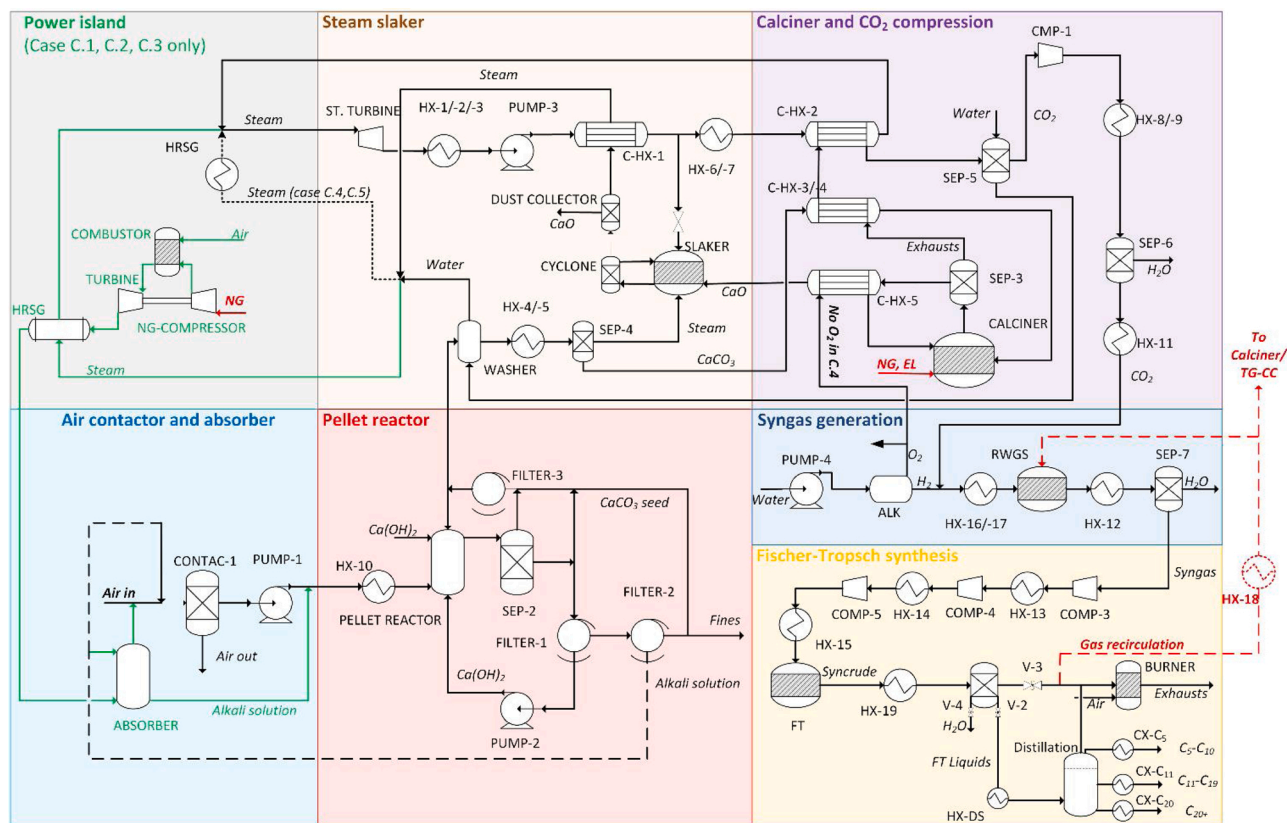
Power island
(Case C.1, C.2, C.3 only)

HRSG
Steam
Steam (case C.4,C.5)
COMBUSTOR
Air
TURBINE
NG
NG-COMPRESSOR
HRSG
Steam

Steam slaker

Steam
ST. TURBINE
HX-1/-2/-3
PUMP-3
C-HX-1
HX-6/-7
DUST COLLECTOR
CaO
SLAKER
CYCLONE
Water
HX-4/-5
SEP-4
Steam
WASHER
$CaCO_3$

Calciner and $CO_2$ compression

CMP-1
C-HX-2
Water
$CO_2$
HX-8/-9
SEP-5
C-HX-3/-4
Exhausts
SEP-6
$H_2O$
SEP-3
CaO
C-HX-5
CALCINER
No $O_2$ in C.4
NG, EL
HX-11
$CO_2$
To Calciner/ TG-CC

Air contactor and absorber

Air in
CONTAC-1
PUMP-1
Air out
ABSORBER
Alkali solution

Pellet reactor

FILTER-3
$CaCO_3$ seed
$Ca(OH)_2$
HX-10
PELLET REACTOR
SEP-2
FILTER-2
FILTER-1
Fines
$Ca(OH)_2$
Alkali solution
PUMP-2

Syngas generation

PUMP-4
Water
$O_2$
ALK
$H_2$
RWGS
HX-16/-17
HX-12
SEP-7
$H_2O$

Fischer-Tropsch synthesis

Syngas
COMP-5
HX-14
COMP-4
HX-13
COMP-3
HX-18
HX-15
Gas recirculation
Syncrude
V-3
BURNER
FT
HX-19
V-4
V-2
Air
Exhausts
$H_2O$
Distillation
CX-$C_5$
$C_5$-$C_{10}$
CX-$C_{11}$
$C_{11}$-$C_{19}$
FT Liquids
CX-$C_{20}$
$C_{20+}$
HX-DS